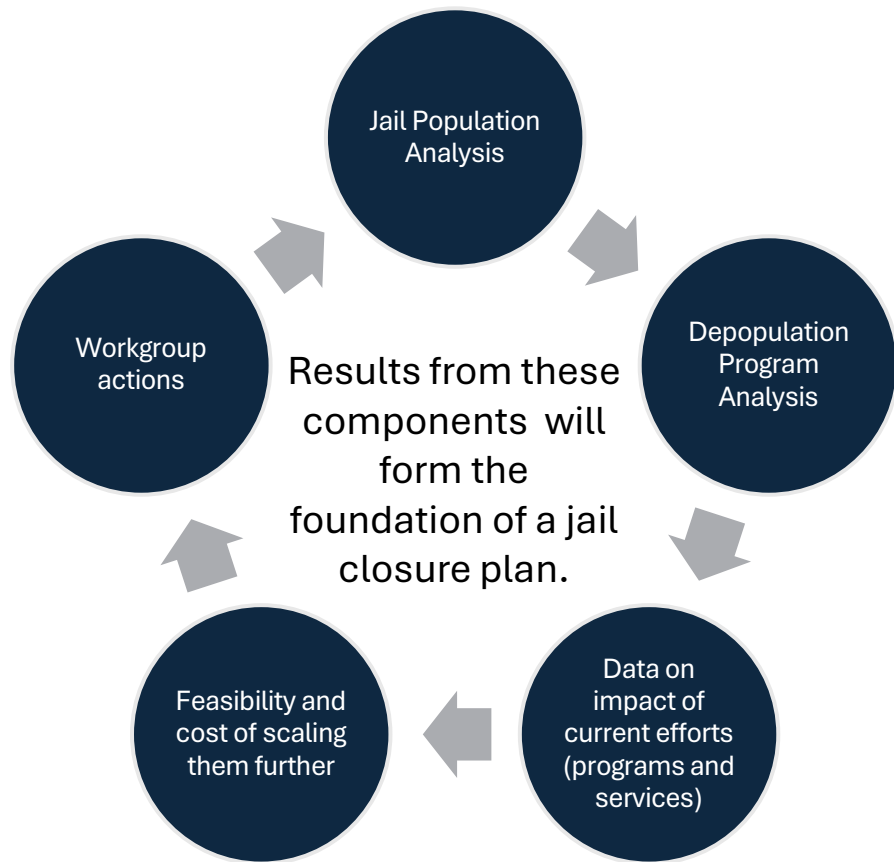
Jail Population Analysis

Depopulation Program Analysis

Data on impact of current efforts (programs and services)

Feasibility and cost of scaling them further

Workgroup actions

Results from these components will form the foundation of a jail closure plan.